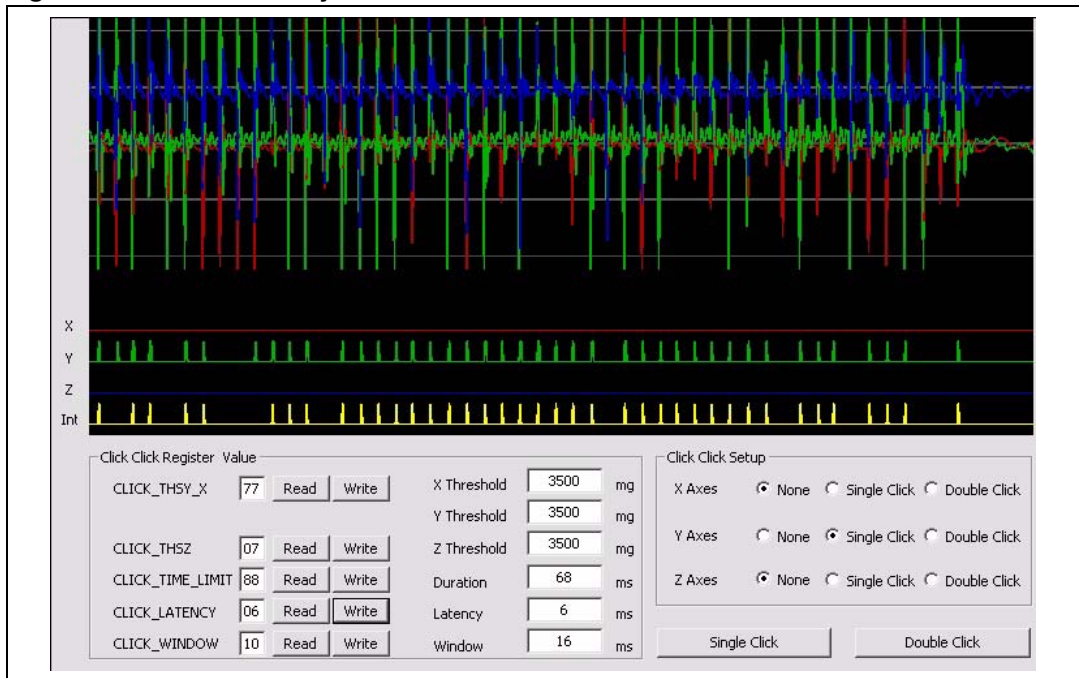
X
Y
Z
Int

Click Click Register Value
CLICK_THSY_X 77 Read Write
CLICK_THSZ 07 Read Write
CLICK_TIME_LIMIT 88 Read Write
CLICK_LATENCY 06 Read Write
CLICK_WINDOW 10 Read Write

X Threshold 3500 mg
Y Threshold 3500 mg
Z Threshold 3500 mg
Duration 68 ms
Latency 6 ms
Window 16 ms

Click Click Setup
X Axes None Single Click Double Click
Y Axes None Single Click Double Click
Z Axes None Single Click Double Click

Single Click
Double Click